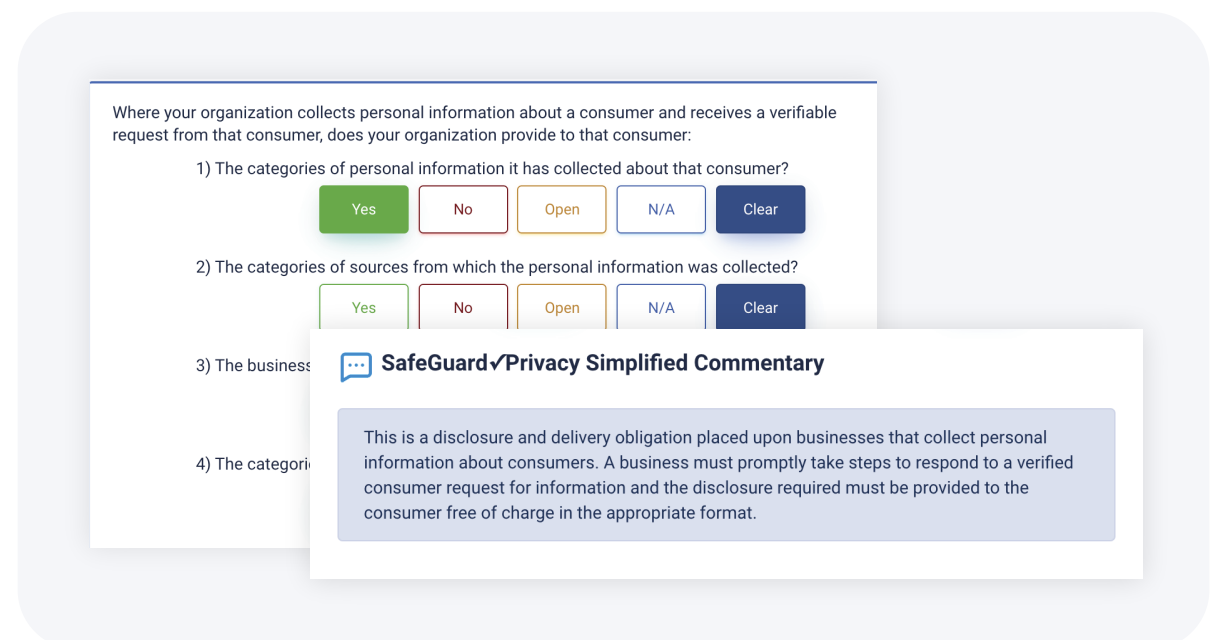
Where your organization collects personal information about a consumer and receives a verifiable request from that consumer, does your organization provide to that consumer:

1) The categories of personal information it has collected about that consumer?

Yes No Open N/A Clear

2) The categories of sources from which the personal information was collected?

Yes No Open N/A Clear

3) The business

4) The categori

SafeGuard✓Privacy Simplified Commentary

This is a disclosure and delivery obligation placed upon businesses that collect personal information about consumers. A business must promptly take steps to respond to a verified consumer request for information and the disclosure required must be provided to the consumer free of charge in the appropriate format.